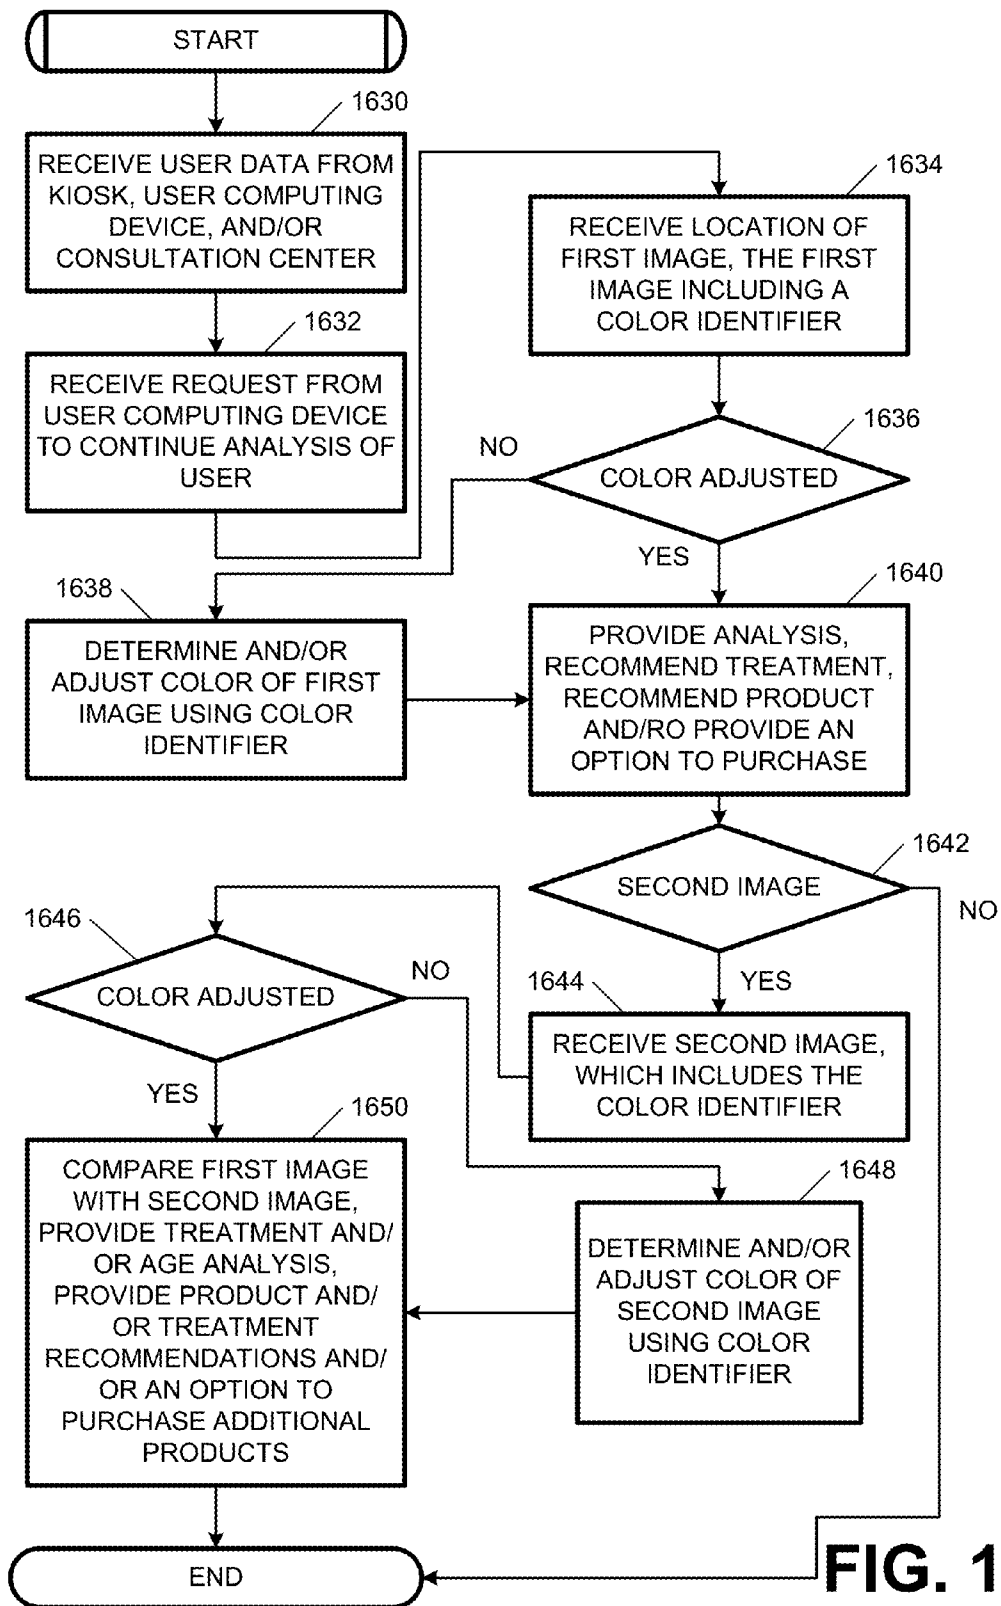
START

1630

RECEIVE USER DATA FROM KIOSK, USER COMPUTING DEVICE, AND/OR CONSULTATION CENTER

1632

RECEIVE REQUEST FROM USER COMPUTING DEVICE TO CONTINUE ANALYSIS OF USER

1634

RECEIVE LOCATION OF FIRST IMAGE, THE FIRST IMAGE INCLUDING A COLOR IDENTIFIER

1636

NO

COLOR ADJUSTED

YES

1638

DETERMINE AND/OR ADJUST COLOR OF FIRST IMAGE USING COLOR IDENTIFIER

1640

PROVIDE ANALYSIS, RECOMMEND TREATMENT, RECOMMEND PRODUCT AND/RO PROVIDE AN OPTION TO PURCHASE

1642

SECOND IMAGE

NO

YES

1646

COLOR ADJUSTED

NO

1644

RECEIVE SECOND IMAGE, WHICH INCLUDES THE COLOR IDENTIFIER

YES

1650

COMPARE FIRST IMAGE WITH SECOND IMAGE, PROVIDE TREATMENT AND/ OR AGE ANALYSIS, PROVIDE PRODUCT AND/ OR TREATMENT RECOMMENDATIONS AND/ OR AN OPTION TO PURCHASE ADDITIONAL PRODUCTS

1648

DETERMINE AND/OR ADJUST COLOR OF SECOND IMAGE USING COLOR IDENTIFIER

END

FIG. 1